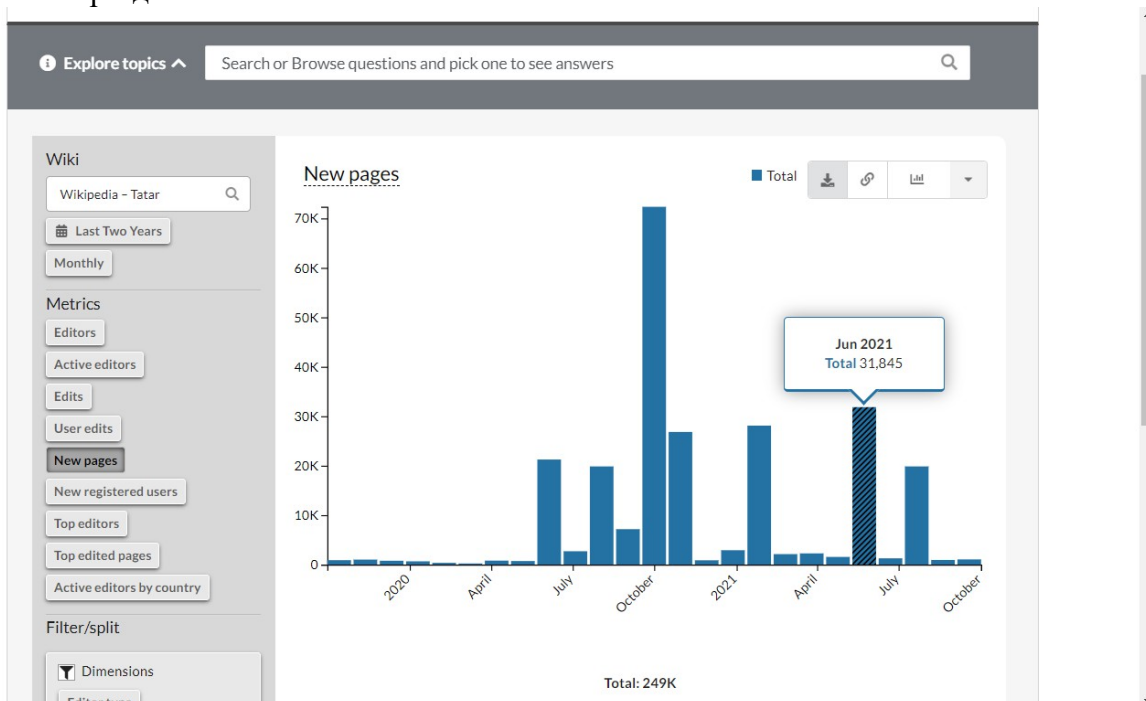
Explore topics

Search or Browse questions and pick one to see answers

Wiki

Wikipedia – Tatar

Last Two Years

Monthly

Metrics

Editors

Active editors

Edits

User edits

New pages

New registered users

Top editors

Top edited pages

Active editors by country

Filter/split

Dimensions

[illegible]

New pages

Total

70K
60K
50K
40K
30K
20K
10K
0

Jun 2021
Total 31,845

2020
April
July
October
2021
April
July
October

Total: 249K